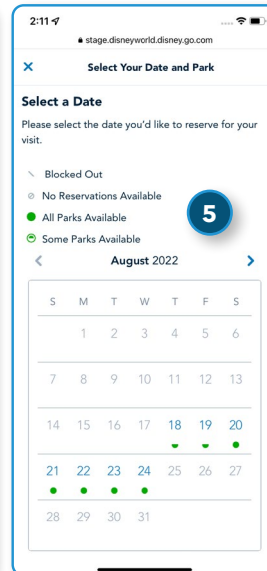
2:11

stage.disneyworld.disney.go.com

×

Select Your Date and Park

Select a Date

Please select the date you'd like to reserve for your visit.

Blocked Out

No Reservations Available

All Parks Available

Some Parks Available

5

<

August 2022

>

| S | M | T | W | T | F | S |
|---|---|---|---|---|---|---|
| | 1 | 2 | 3 | 4 | 5 | 6 |
| 7 | 8 | 9 | 10 | 11 | 12 | 13 |
| 14 | 15 | 16 | 17 | 18 | 19 | 20 |
| 21 | 22 | 23 | 24 | 25 | 26 | 27 |
| 28 | 29 | 30 | 31 | | | |